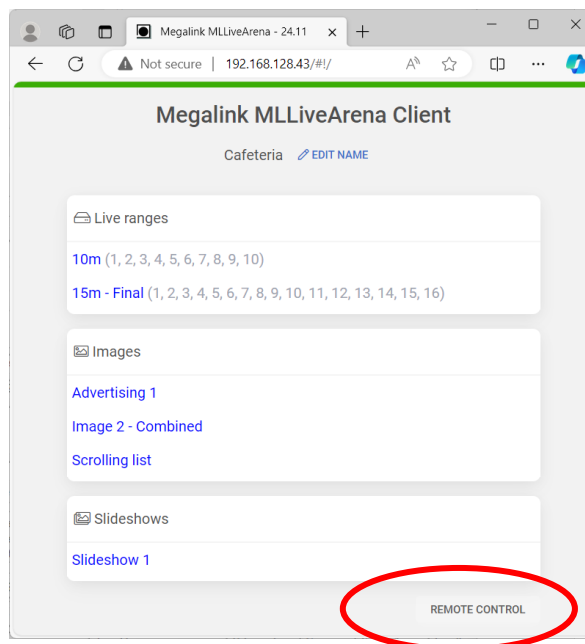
Megalink MLLiveArena - 24.11

Not secure | 192.168.128.43/#!/

Megalink MLLiveArena Client

Cafeteria EDIT NAME

Live ranges

10m (1, 2, 3, 4, 5, 6, 7, 8, 9, 10)

15m - Final (1, 2, 3, 4, 5, 6, 7, 8, 9, 10, 11, 12, 13, 14, 15, 16)

Images

Advertising 1

Image 2 - Combined

Scrolling list

Slideshows

Slideshow 1

REMOTE CONTROL